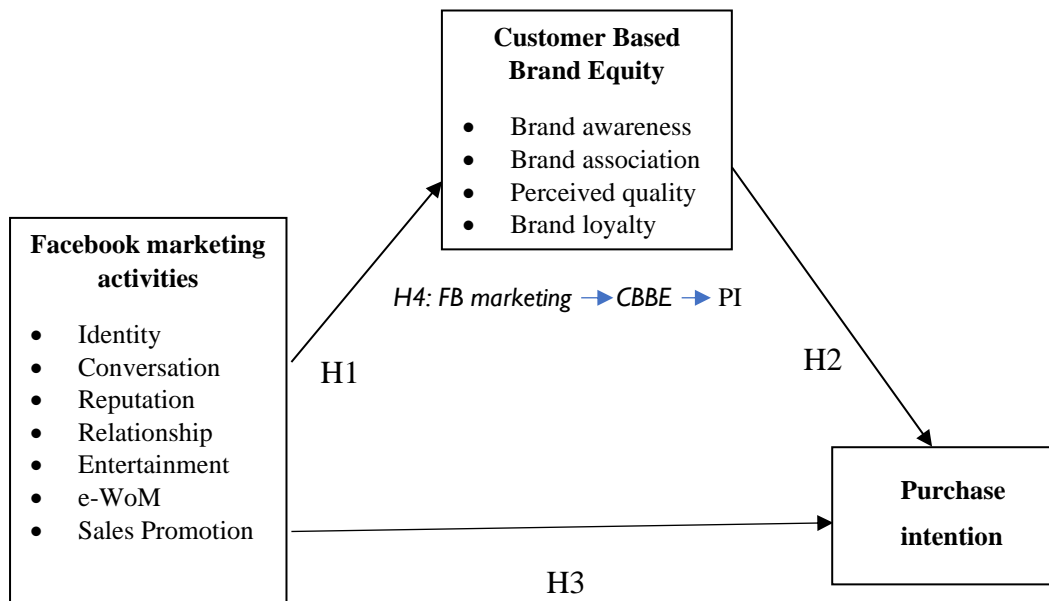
**Customer Based Brand Equity**

- Brand awareness
- Brand association
- Perceived quality
- Brand loyalty

**Facebook marketing activities**

- Identity
- Conversation
- Reputation
- Relationship
- Entertainment
- e-WoM
- Sales Promotion

*H4: FB marketing → CBBE →* PI

H1

H2

**Purchase intention**

H3